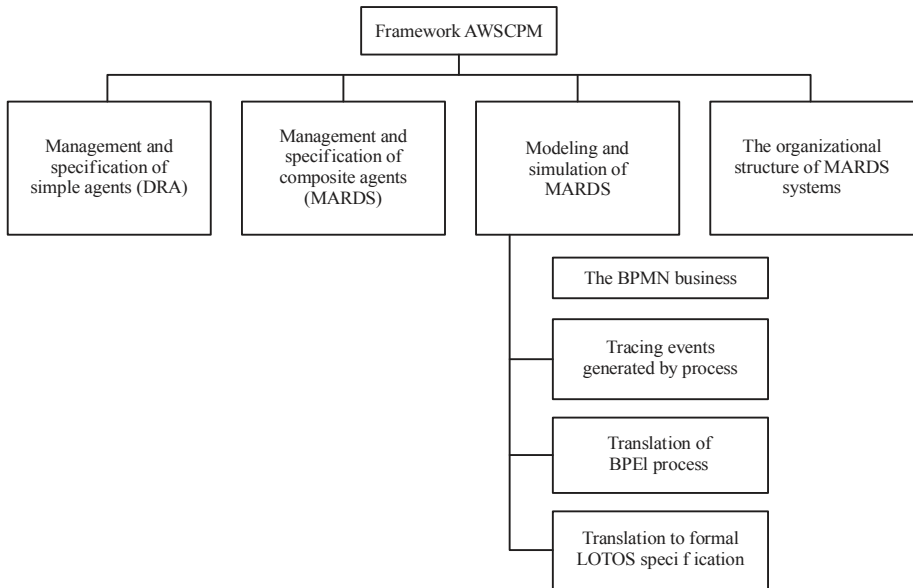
Framework AWSCPM

Management and specification of simple agents (DRA)

Management and specification of composite agents (MARDS)

Modeling and simulation of MARDS

The organizational structure of MARDS systems

The BPMN business

Tracing events generated by process

Translation of BPEl process

Translation to formal LOTOS speci f ication